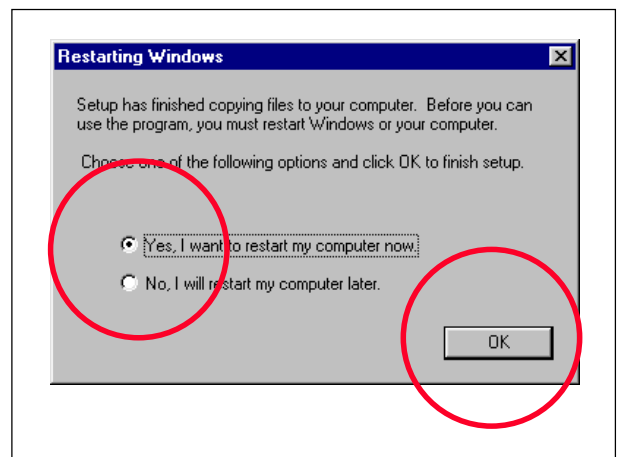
Restarting Windows

Setup has finished copying files to your computer. Before you can use the program, you must restart Windows or your computer.

Choose one of the following options and click OK to finish setup.

Yes, I want to restart my computer now.

No, I will restart my computer later.

OK